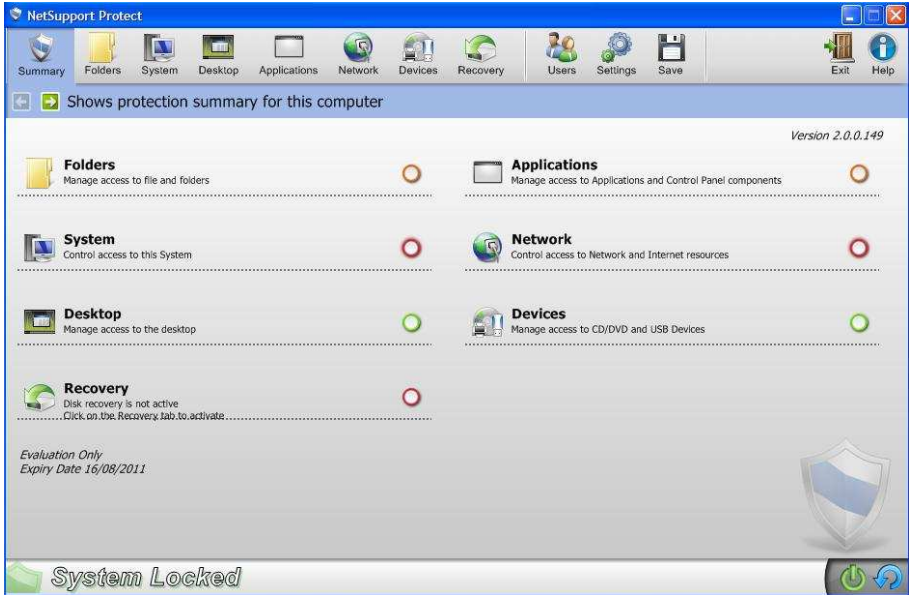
NetSupport Protect

Summary Folders System Desktop Applications Network Devices Recovery Users Settings Save Exit Help

Shows protection summary for this computer

Version 2.0.0.149

**Folders**
Manage access to file and folders

**Applications**
Manage access to Applications and Control Panel components

**System**
Control access to this System

**Network**
Control access to Network and Internet resources

**Desktop**
Manage access to the desktop

**Devices**
Manage access to CD/DVD and USB Devices

**Recovery**
Disk recovery is not active
Click on the Recovery tab to activate

Evaluation Only
Expiry Date 16/08/2011

System Locked